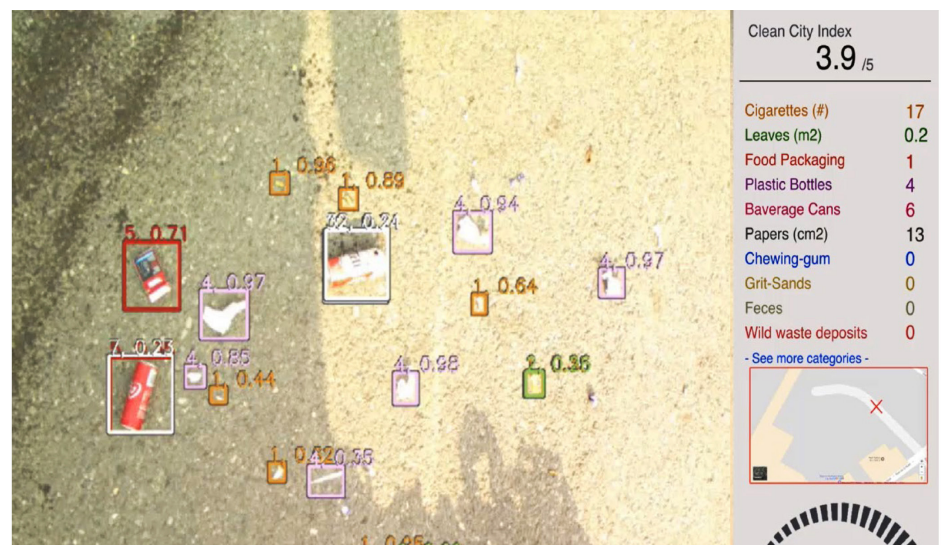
1 0.96
1 0.89
4 0.94
5 0.71
32 0.24
4 0.97
4 0.97
1 0.64
7 0.25
4 0.85
1 0.44
4 0.98
2 0.36
1 0.42
0.35
1 0.95

Clean City Index
3.9 /5

| | |
|---|---|
| Cigarettes (#) | 17 |
| Leaves (m2) | 0.2 |
| Food Packaging | 1 |
| Plastic Bottles | 4 |
| Baverage Cans | 6 |
| Papers (cm2) | 13 |
| Chewing-gum | 0 |
| Grit-Sands | 0 |
| Feces | 0 |
| Wild waste deposits | 0 |

- See more categories -